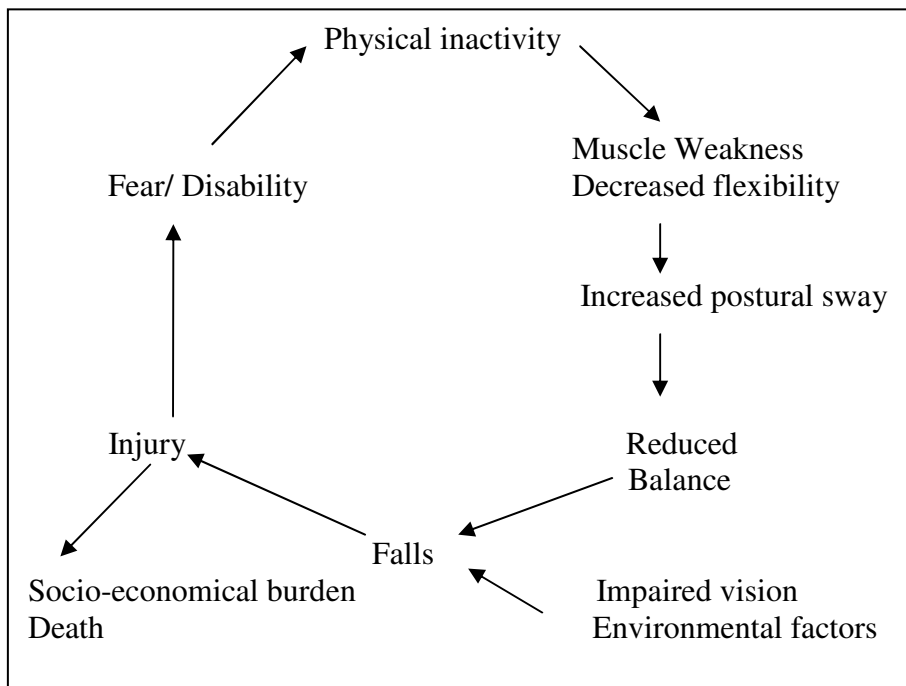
Physical inactivity

Muscle Weakness
Decreased flexibility

Increased postural sway

Reduced
Balance

Falls

Impaired vision
Environmental factors

Injury

Socio-economical burden
Death

Fear/ Disability